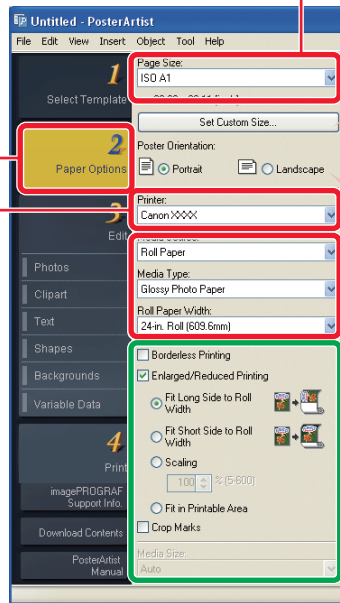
Untitled - PosterArtist

File Edit View Insert Object Tool Help

1
Select Template

2
Paper Options

3
Edit

Photos
Clipart
Text
Shapes
Backgrounds
Variable Data

4
Print

imagePROGRAF Support Info.

Download Contents

PosterArtist Manual

Page Size:
ISO A1

Set Custom Size...

Poster Orientation:
Portrait
Landscape

Printer:
Canon XXXX

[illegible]
Roll Paper

Media Type:
Glossy Photo Paper

Roll Paper Width:
24-in. Roll (609.6mm)

Borderless Printing
Enlarged/Reduced Printing
Fit Long Side to Roll Width
Fit Short Side to Roll Width
Scaling
100 % [5-600]
Fit in Printable Area
Crop Marks

Media Size:
Auto